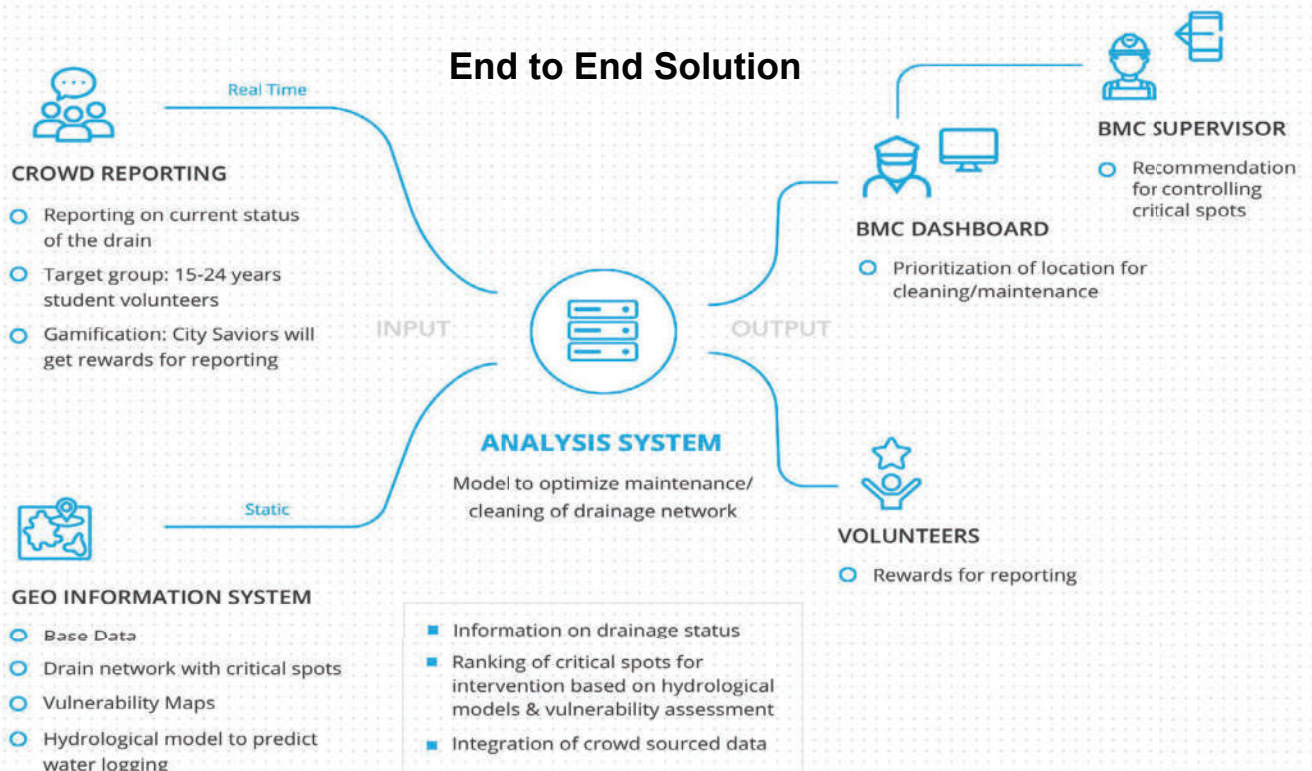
End to End Solution

Real Time

CROWD REPORTING

- Reporting on current status of the drain
- Target group: 15-24 years student volunteers
- Gamification: City Saviors will get rewards for reporting

INPUT

OUTPUT

BMC SUPERVISOR

- Recommendation for controlling critical spots

BMC DASHBOARD

- Prioritization of location for cleaning/maintenance

ANALYSIS SYSTEM

Model to optimize maintenance/ cleaning of drainage network

Static

VOLUNTEERS

- Rewards for reporting

GEO INFORMATION SYSTEM

- Base Data
- Drain network with critical spots
- Vulnerability Maps
- Hydrological model to predict water logging

- Information on drainage status
- Ranking of critical spots for intervention based on hydrological models & vulnerability assessment
- Integration of crowd sourced data